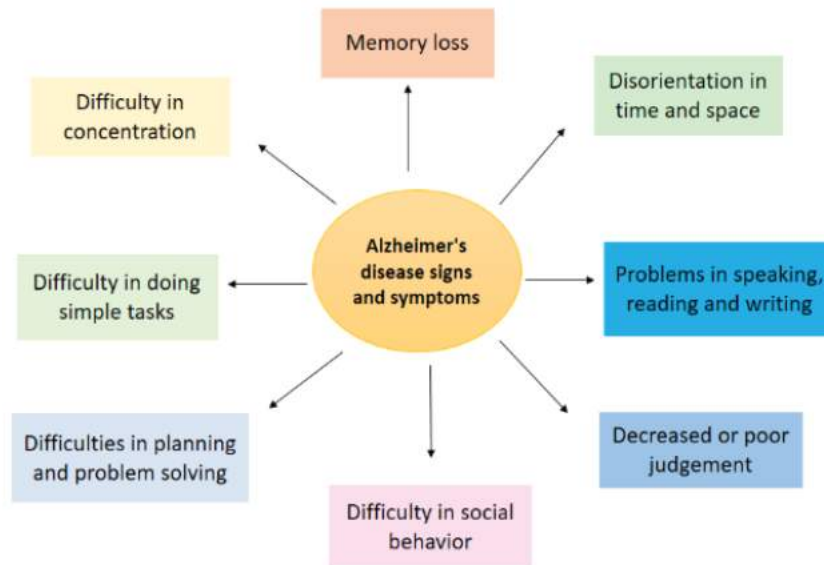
Memory loss

Difficulty in concentration

Disorientation in time and space

Alzheimer's disease signs and symptoms

Difficulty in doing simple tasks

Problems in speaking, reading and writing

Difficulties in planning and problem solving

Decreased or poor judgement

Difficulty in social behavior